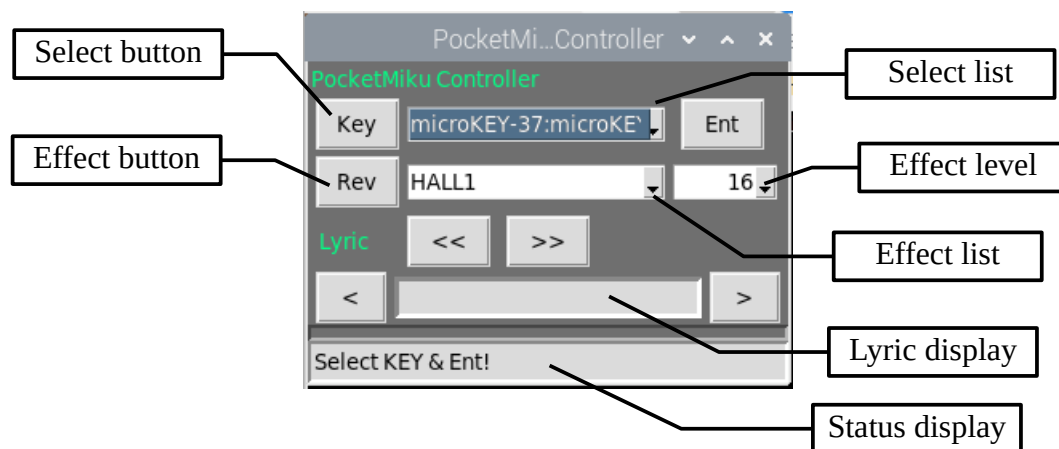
PocketMi...Controller

PocketMiku Controller

Select button

Select list

Key

microKEY-37:microKEY

Ent

Effect button

Rev

HALL1

16

Effect level

Lyric

<<

>>

Effect list

<

>

Lyric display

Select KEY & Ent!

Status display